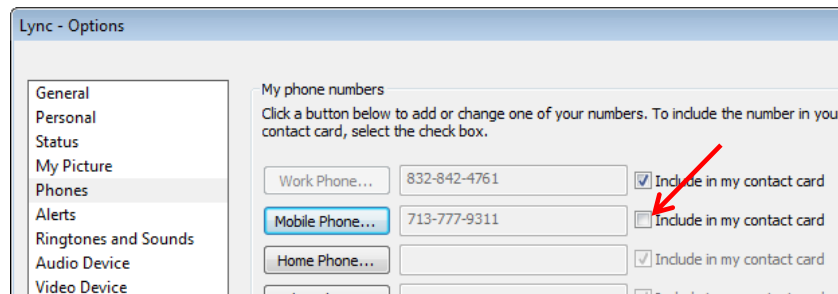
Lync - Options

General
Personal
Status
My Picture
Phones
Alerts
Ringtones and Sounds
Audio Device
Video Device

My phone numbers

Click a button below to add or change one of your numbers. To include the number in you contact card, select the check box.

Work Phone... 832-842-4761 Include in my contact card

Mobile Phone... 713-777-9311 Include in my contact card

Home Phone... Include in my contact card